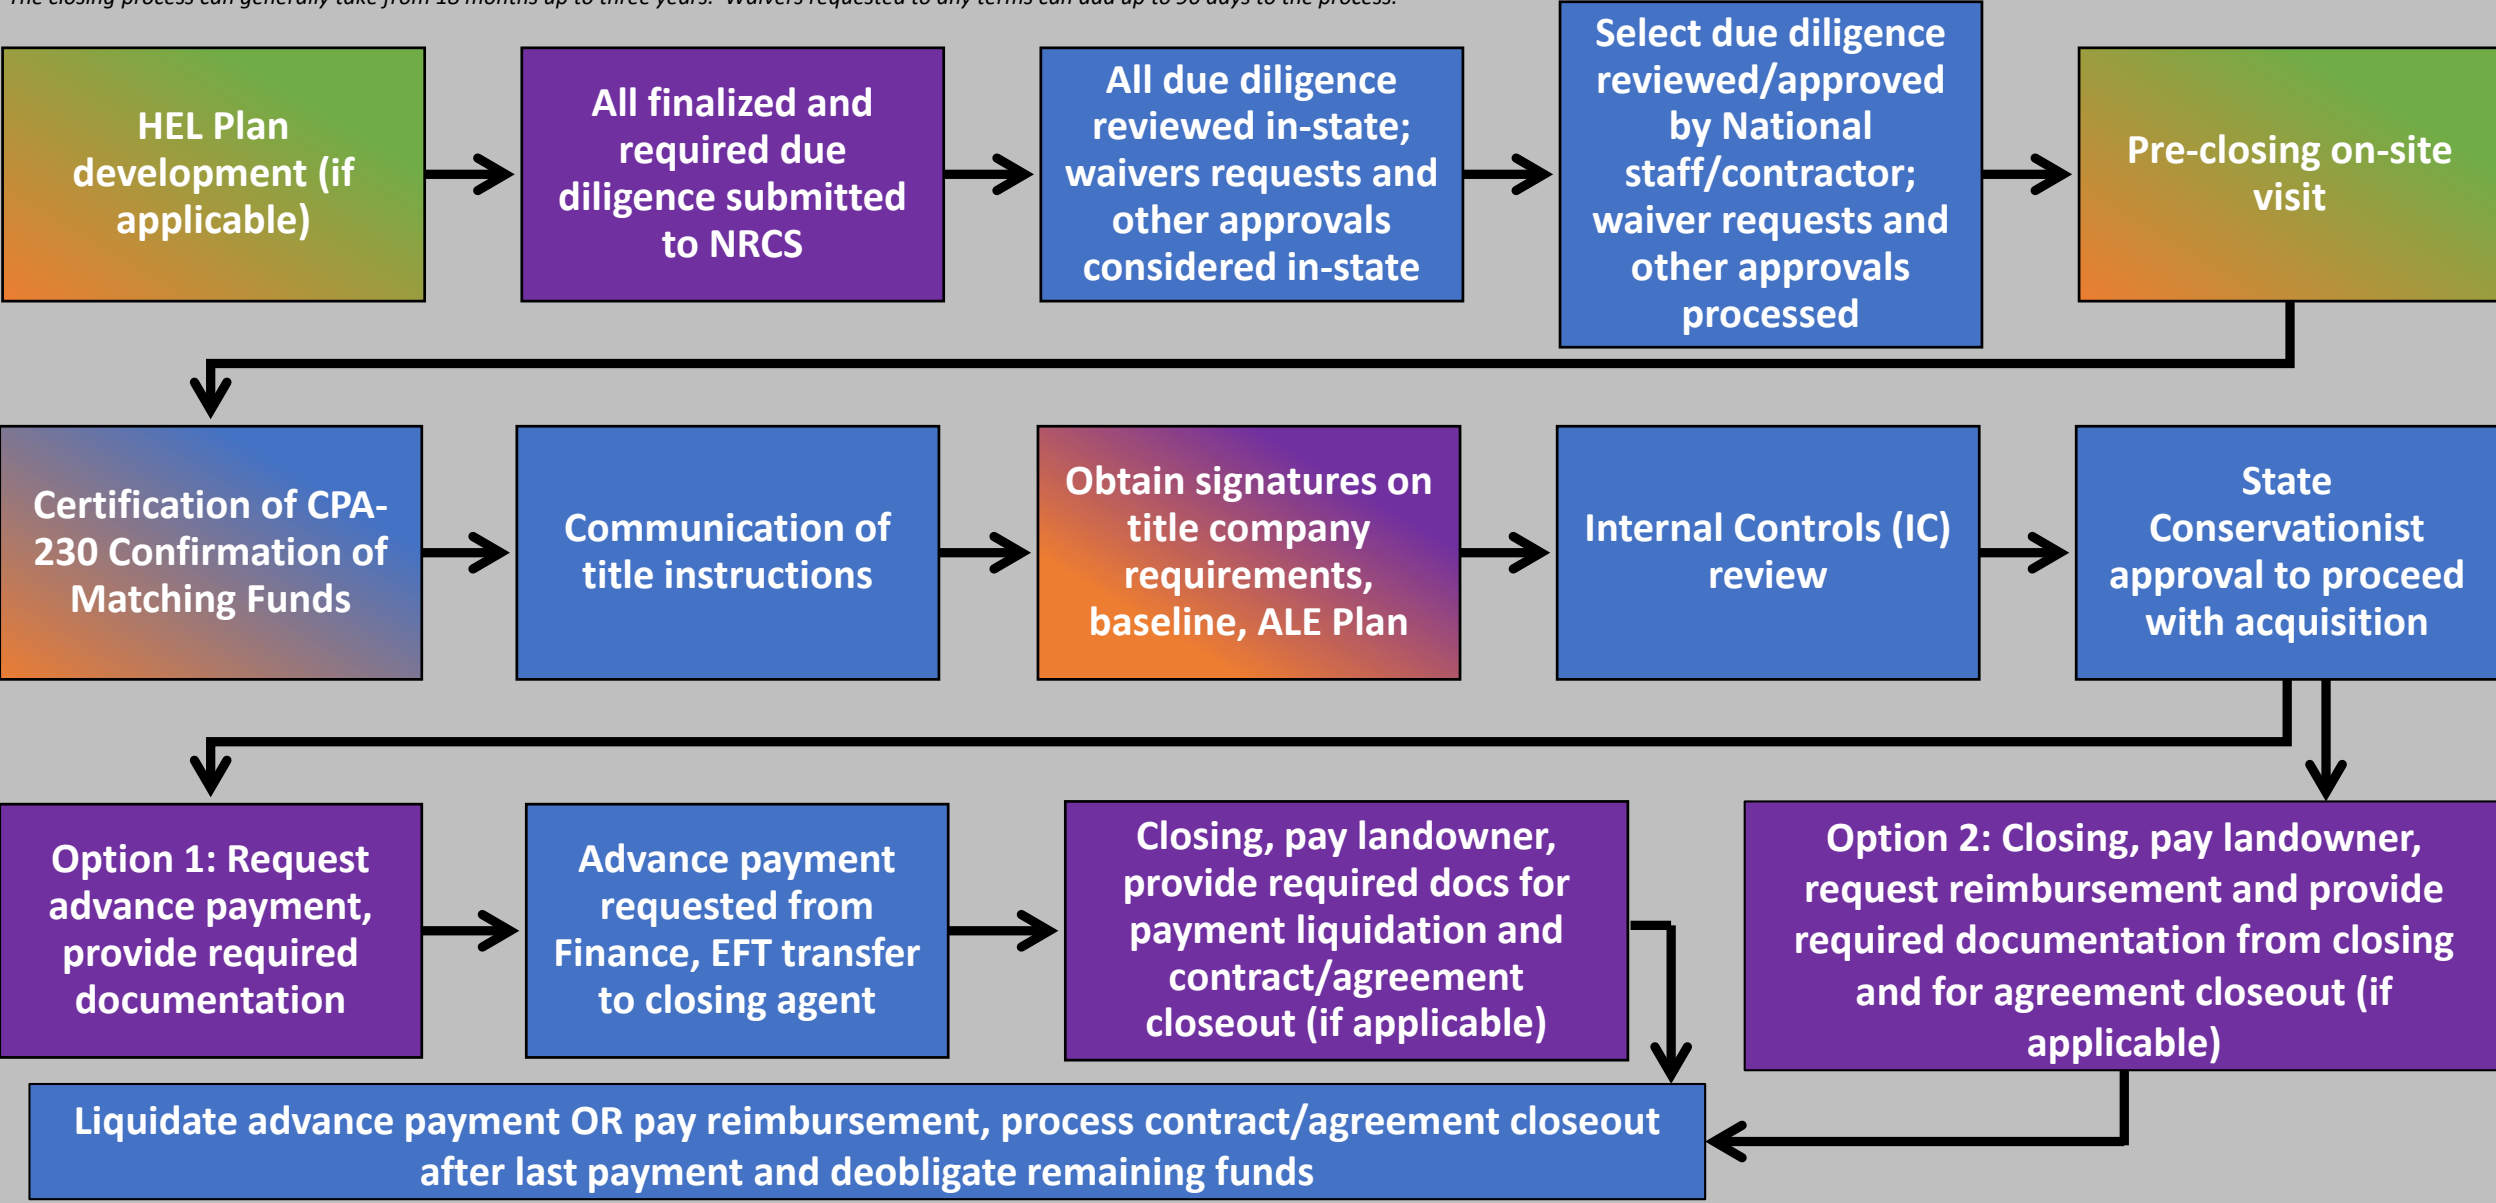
The closing process can generally take from 18 months up to three years. Waivers requested to any terms can add up to 90 days to the process.

HEL Plan development (if applicable)

All finalized and required due diligence submitted to NRCS

All due diligence reviewed in-state; waivers requests and other approvals considered in-state

Select due diligence reviewed/approved by National staff/contractor; waiver requests and other approvals processed

Pre-closing on-site visit

Certification of CPA-230 Confirmation of Matching Funds

Communication of title instructions

Obtain signatures on title company requirements, baseline, ALE Plan

Internal Controls (IC) review

State Conservationist approval to proceed with acquisition

Option 1: Request advance payment, provide required documentation

Advance payment requested from Finance, EFT transfer to closing agent

Closing, pay landowner, provide required docs for payment liquidation and contract/agreement closeout (if applicable)

Option 2: Closing, pay landowner, request reimbursement and provide required documentation from closing and for agreement closeout (if applicable)

Liquidate advance payment OR pay reimbursement, process contract/agreement closeout after last payment and deobligate remaining funds